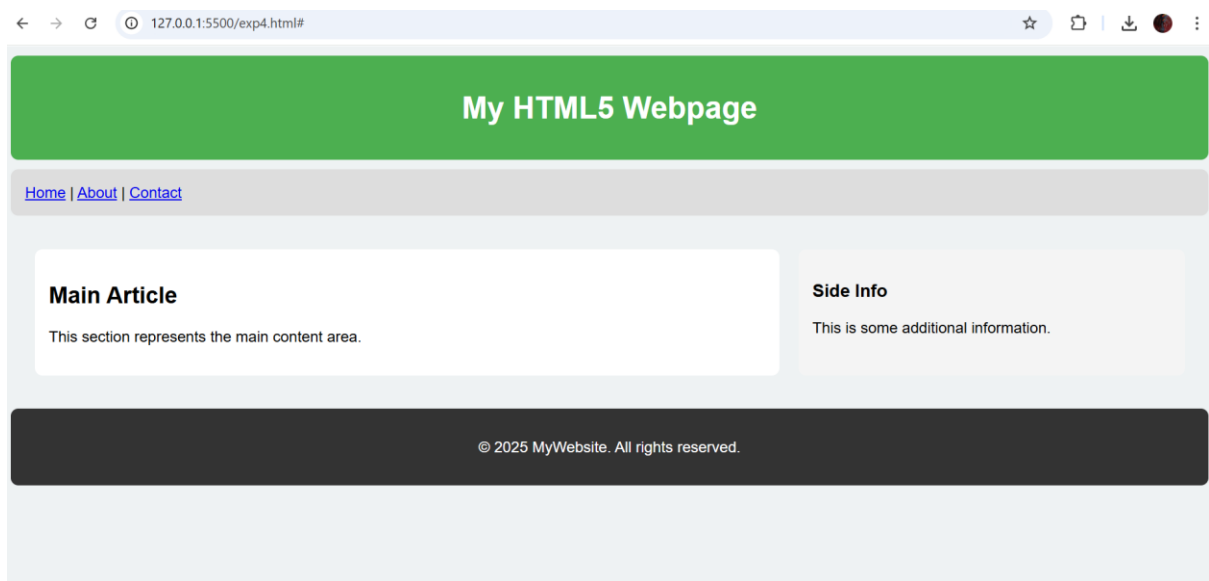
127.0.0.1:5500/exp4.html#

My HTML5 Webpage

Home | About | Contact

Main Article

This section represents the main content area.

Side Info

This is some additional information.

© 2025 MyWebsite. All rights reserved.